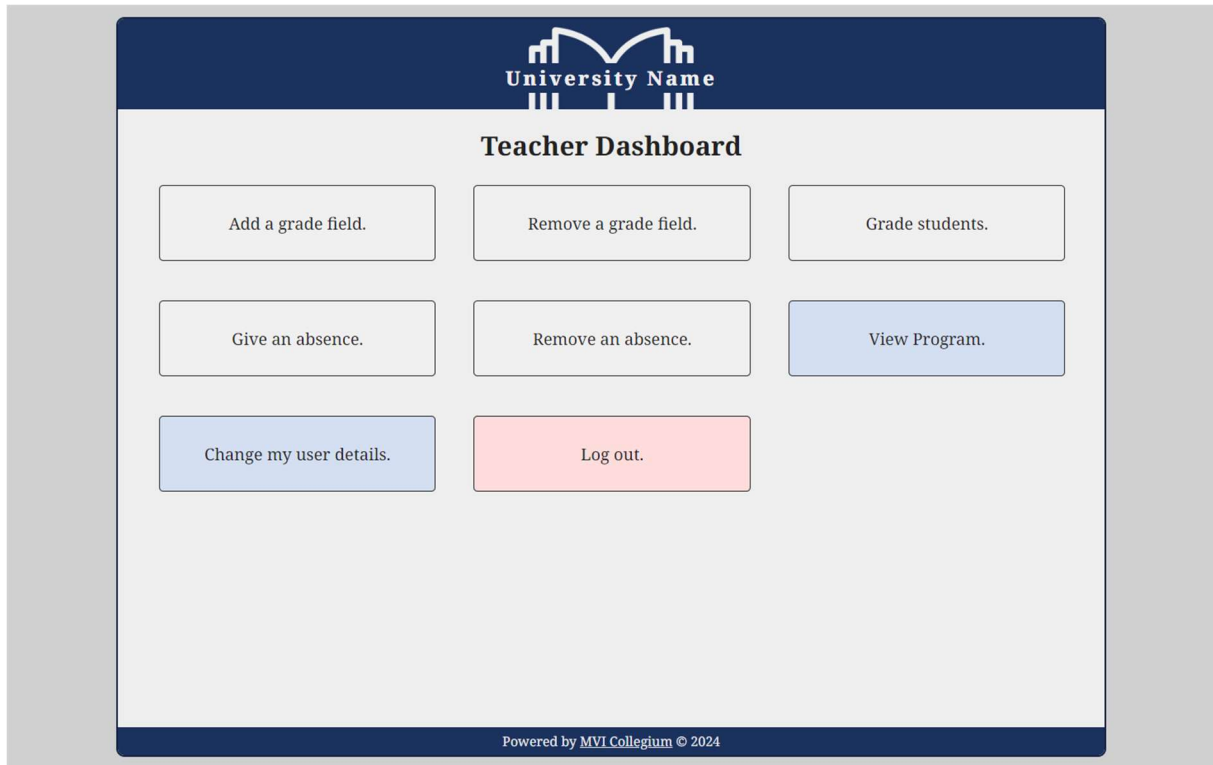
University Name

Teacher Dashboard

Add a grade field.

Remove a grade field.

Grade students.

Give an absence.

Remove an absence.

View Program.

Change my user details.

Log out.

Powered by MVI Collegium © 2024